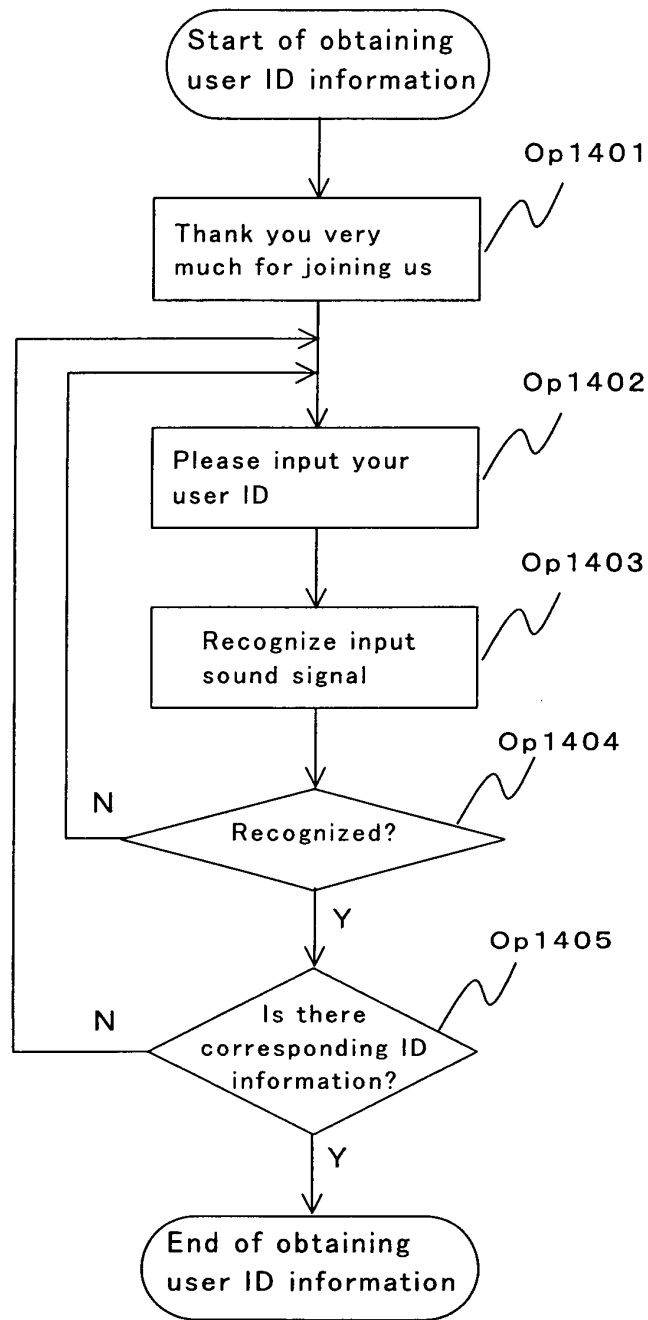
Start of obtaining user ID information

Op1401

Thank you very much for joining us

Op1402

Please input your user ID

Op1403

Recognize input sound signal

Op1404

N

Recognized?

Y

Op1405

N

Is there corresponding ID information?

Y

End of obtaining user ID information